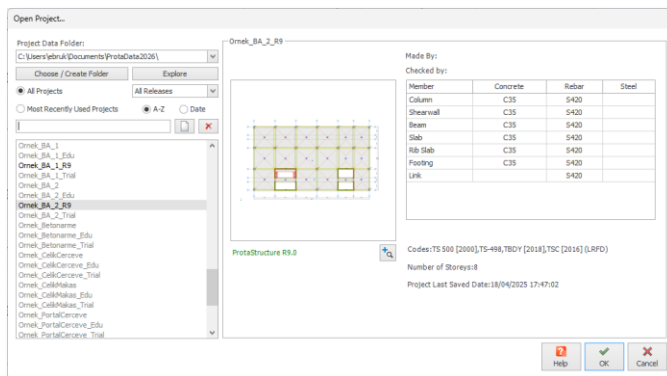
Open Project...

Project Data Folder:
C:\Users\ebruk\Documents\ProtaData2026\
Choose / Create Folder
Explore
All Projects
All Releases
Most Recently Used Projects
A-Z
Date

Ornek_BA_1
Ornek_BA_1_Edu
Ornek_BA_1_R9
Ornek_BA_1_Trial
Ornek_BA_2
Ornek_BA_2_Edu
Ornek_BA_2_R9
Ornek_BA_2_Trial
Ornek_Betonarme
Ornek_Betonarme_Edu
Ornek_Betonarme_Trial
Ornek_CelikCerceve
Ornek_CelikCerceve_Edu
Ornek_CelikCerceve_Trial
Ornek_CelikMakas
Ornek_CelikMakas_Edu
Ornek_CelikMakas_Trial
Ornek_PortalCerceve
Ornek_PortalCerceve_Edu
Ornek_PortalCerceve_Trial

Ornek_BA_2_R9

Made By:
Checked by:

| Member | Concrete | Rebar | Steel |
|---|---|---|---|
| Column | C35 | S420 | |
| Shearwall | C35 | S420 | |
| Beam | C35 | S420 | |
| Slab | C35 | S420 | |
| Rib Slab | C35 | S420 | |
| Footing | C35 | S420 | |
| Link | | S420 | |

ProtaStructure R9.0

Codes:TS 500 [2000],TS-498,TBDY [2018],TSC [2016] (LRFD)
Number of Storeys:8
Project Last Saved Date:18/04/2025 17:47:02

Help
OK
Cancel